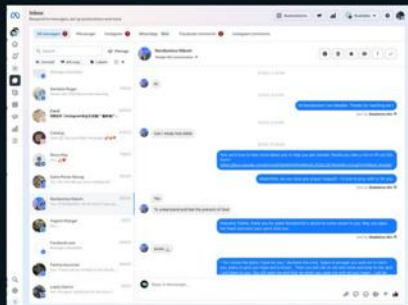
Inbox

Respond to messages, set up automations and more

All messages

Messenger

Instagram

WhatsApp

Facebook comments

Instagram comments

Manage

Nordantsa Nikum

Hi

Hi

I am ready to start

Yes

To understand and let the amount of love

Great

Reply in Messenger...

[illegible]